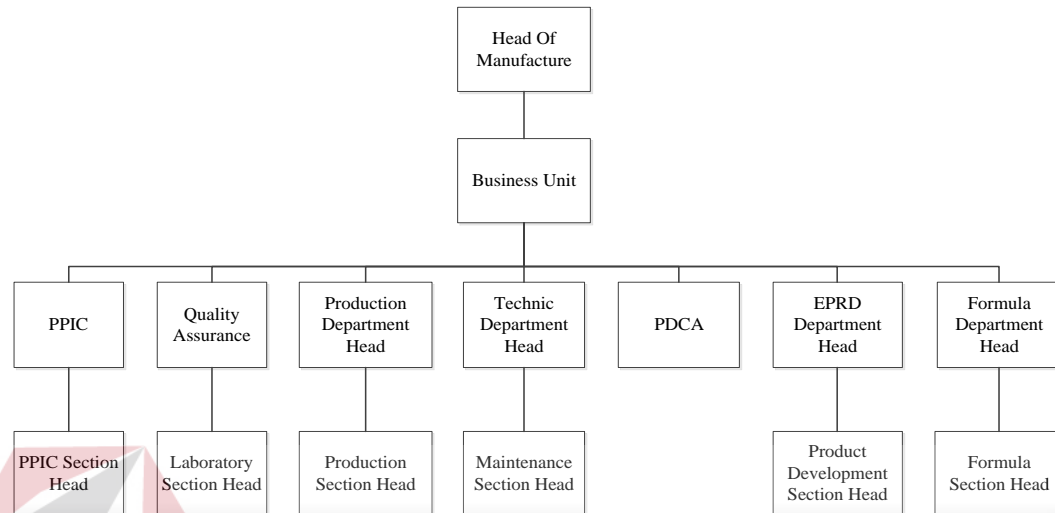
Head Of Manufacture

Business Unit

PPIC

Quality Assurance

Production Department Head

Technic Department Head

PDCA

EPRD Department Head

Formula Department Head

PPIC Section Head

Laboratory Section Head

Production Section Head

Maintenance Section Head

Product Development Section Head

Formula Section Head